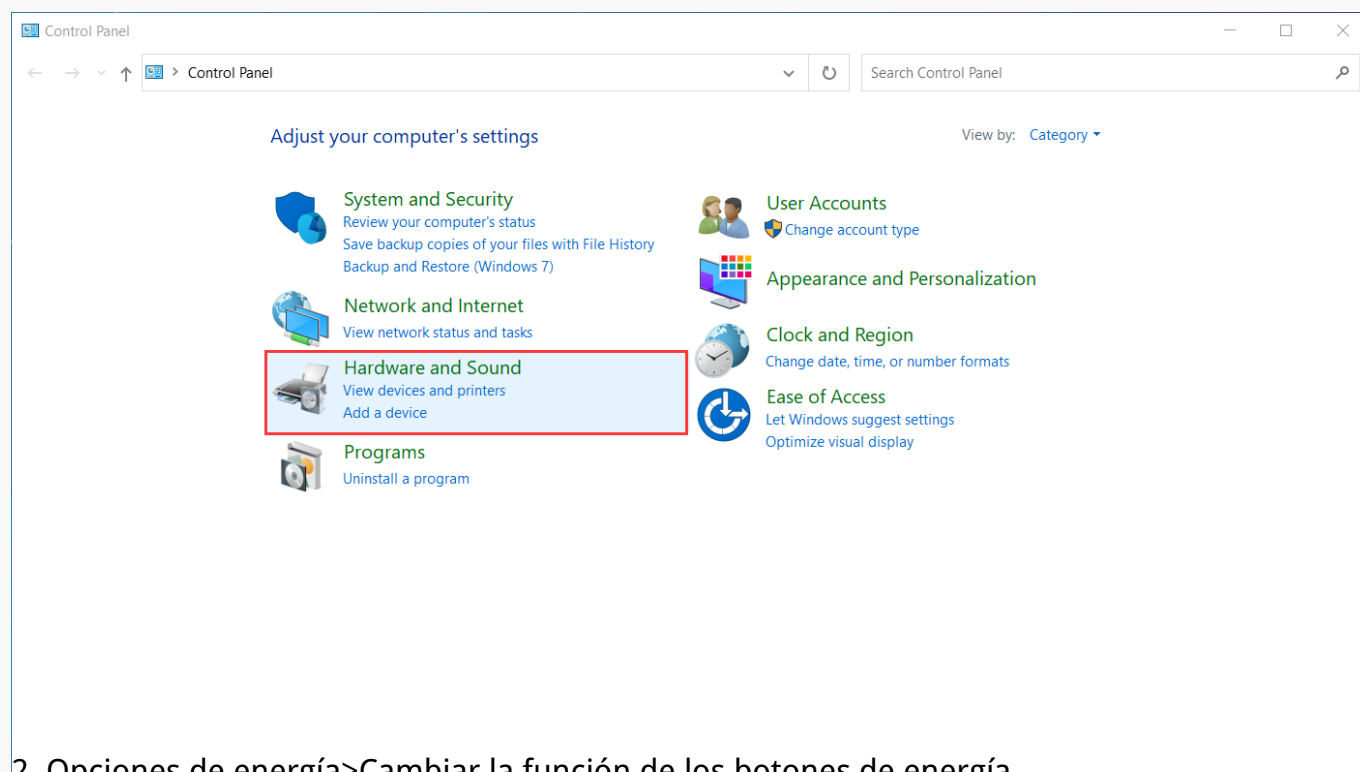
Control Panel

Control Panel

Search Control Panel

Adjust your computer's settings

View by: Category

System and Security
Review your computer's status
Save backup copies of your files with File History
Backup and Restore (Windows 7)

Network and Internet
View network status and tasks

Hardware and Sound
View devices and printers
Add a device

Programs
Uninstall a program

User Accounts
Change account type

Appearance and Personalization

Clock and Region
Change date, time, or number formats

Ease of Access
Let Windows suggest settings
Optimize visual display

2. Opciones de energía>Cambiar la función de los botones de energía